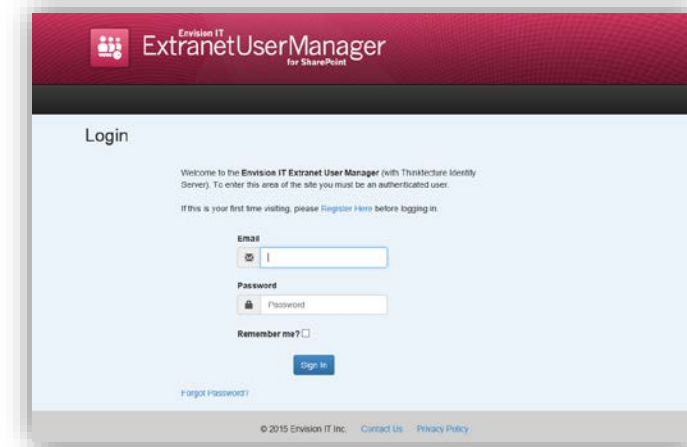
Envision IT
ExtranetUserManager
for SharePoint

Login

Welcome to the Envision IT Extranet User Manager (with Thinktecture Identity Server). To enter this area of the site you must be an authenticated user.

If this is your first time visiting, please Register Here before logging in.

Email

Password

Password

Remember me?

Sign In

Forgot Password?

© 2015 Envision IT Inc. Contact Us Privacy Policy